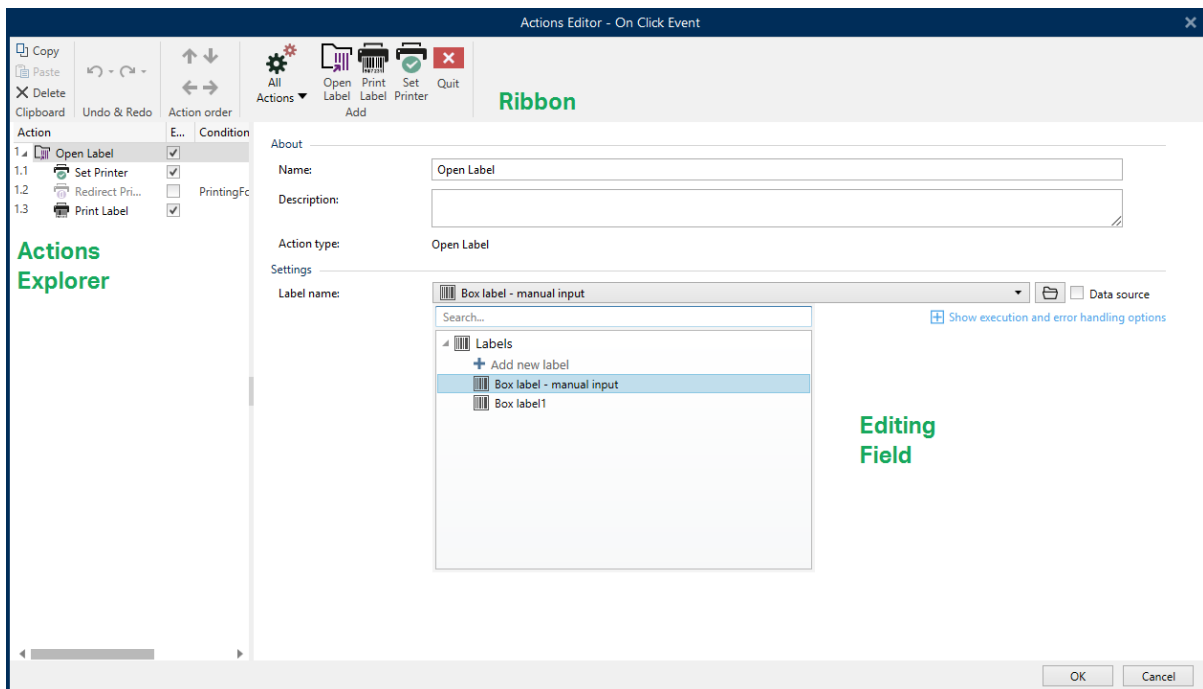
Actions Editor - On Click Event

Copy
Paste
Delete
Clipboard

Undo & Redo

Action order

All Actions

Open Label
Print Label
Set Printer
Quit
Add

Ribbon

| Action | E... | Condition |
|---|---|---|
| 1 Open Label | ✓ | |
| 1.1 Set Printer | ✓ | |
| 1.2 Redirect Pri... | | PrintingFc |
| 1.3 Print Label | ✓ | |

Actions Explorer

About

Name: Open Label

Description:

Action type: Open Label

Settings

Label name: Box label - manual input

Data source

Search...

Show execution and error handling options

Labels
Add new label
Box label - manual input
Box label1

Editing Field

OK
Cancel